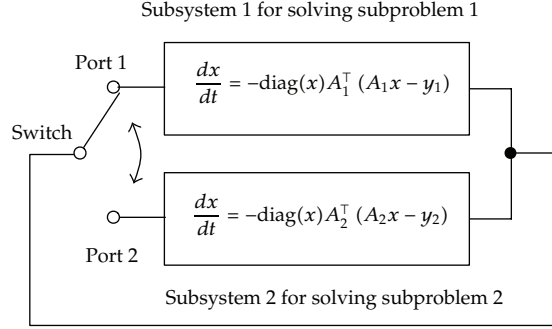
Subsystem 1 for solving subproblem 1

Port 1

Switch

$\frac{dx}{dt} = -\mathrm{diag}(x) A_1^{\top} (A_1 x - y_1)$

$\frac{dx}{dt} = -\mathrm{diag}(x) A_2^{\top} (A_2 x - y_2)$

Port 2

Subsystem 2 for solving subproblem 2